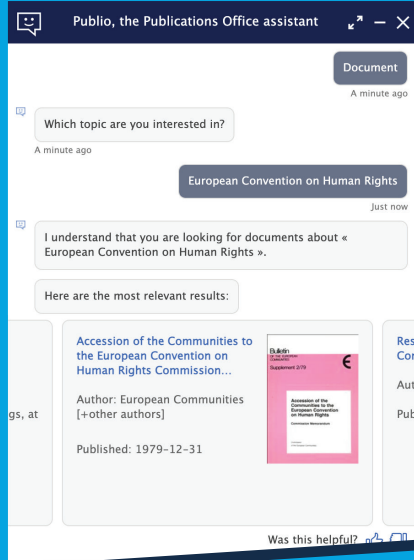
Publio, the Publications Office assistant

Document

A minute ago

Which topic are you interested in?

A minute ago

European Convention on Human Rights

Just now

I understand that you are looking for documents about « European Convention on Human Rights ».

Here are the most relevant results:

gs, at

Accession of the Communities to the European Convention on Human Rights Commission...

Author: European Communities [+other authors]

Published: 1979-12-31

Bulletin of the European Communities
Supplement 2/79
E
Accession of the Communities to the European Convention on Human Rights
Commission Memorandum

Res
Cor
Aut
Pub

Was this helpful?